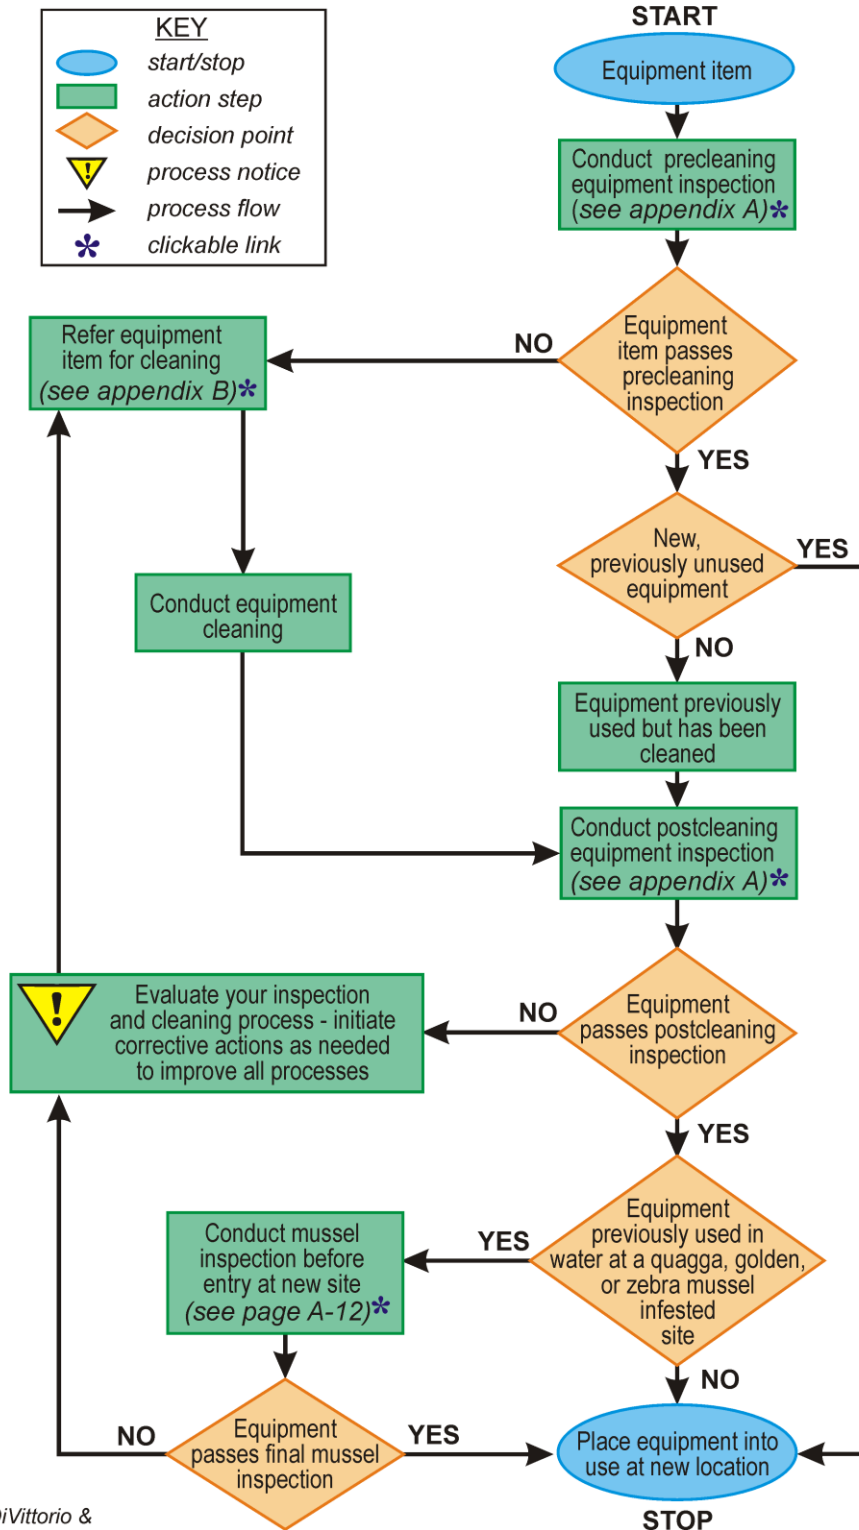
KEY
start/stop
action step
decision point
process notice
process flow
clickable link

START

Equipment item

Conduct precleaning equipment inspection (see appendix A)*

Equipment item passes precleaning inspection

NO

Refer equipment item for cleaning (see appendix B)*

YES

New, previously unused equipment

YES

NO

Conduct equipment cleaning

Equipment previously used but has been cleaned

Conduct postcleaning equipment inspection (see appendix A)*

Equipment passes postcleaning inspection

NO

Evaluate your inspection and cleaning process - initiate corrective actions as needed to improve all processes

YES

Equipment previously used in water at a quagga, golden, or zebra mussel infested site

YES

Conduct mussel inspection before entry at new site (see page A-12)*

NO

Equipment passes final mussel inspection

NO

YES

Place equipment into use at new location

STOP

iVittorio &